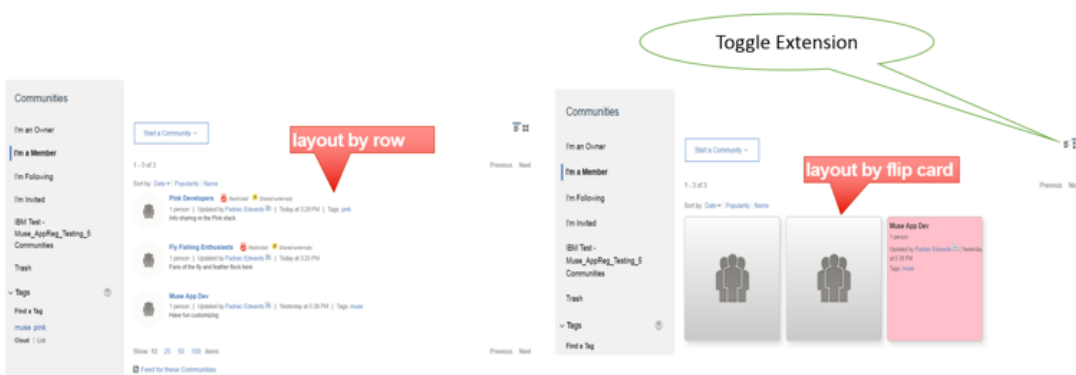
Toggle Extension

Communities

I'm an Owner

I'm a Member

I'm Following

I'm Invited

IBM Test - Muse_AppReg_Testing_5 Communities

Trash

Tags

Find a Tag

muse pink

Cloud | List

Start a Community

layout by row

1 - 3 of 3

Previous Next

Sort by: Date | Popularity | Name

Pink Developers Restricted Shared externally

1 person | Updated by Padraic Edwards | Today at 3:28 PM | Tags: pink

Info sharing re the Pink stack

Fly Fishing Enthusiests Restricted Shared externally

1 person | Updated by Padraic Edwards | Today at 3:25 PM

Fans of the fly and feather flock here

Muse App Dev

1 person | Updated by Padraic Edwards | Yesterday at 5:36 PM | Tags: muse

Have fun customizing

Show 10 25 50 100 items

Previous Next

Feed for these Communities

Communities

I'm an Owner

I'm a Member

I'm Following

I'm Invited

IBM Test - Muse_AppReg_Testing_5 Communities

Trash

Tags

Find a Tag

Start a Community

layout by flip card

1 - 3 of 3

Previous Ne

Sort by: Date | Popularity | Name

Muse App Dev

1 person

Updated by Padraic Edwards | Yesterday at 5:36 PM

Tags: muse